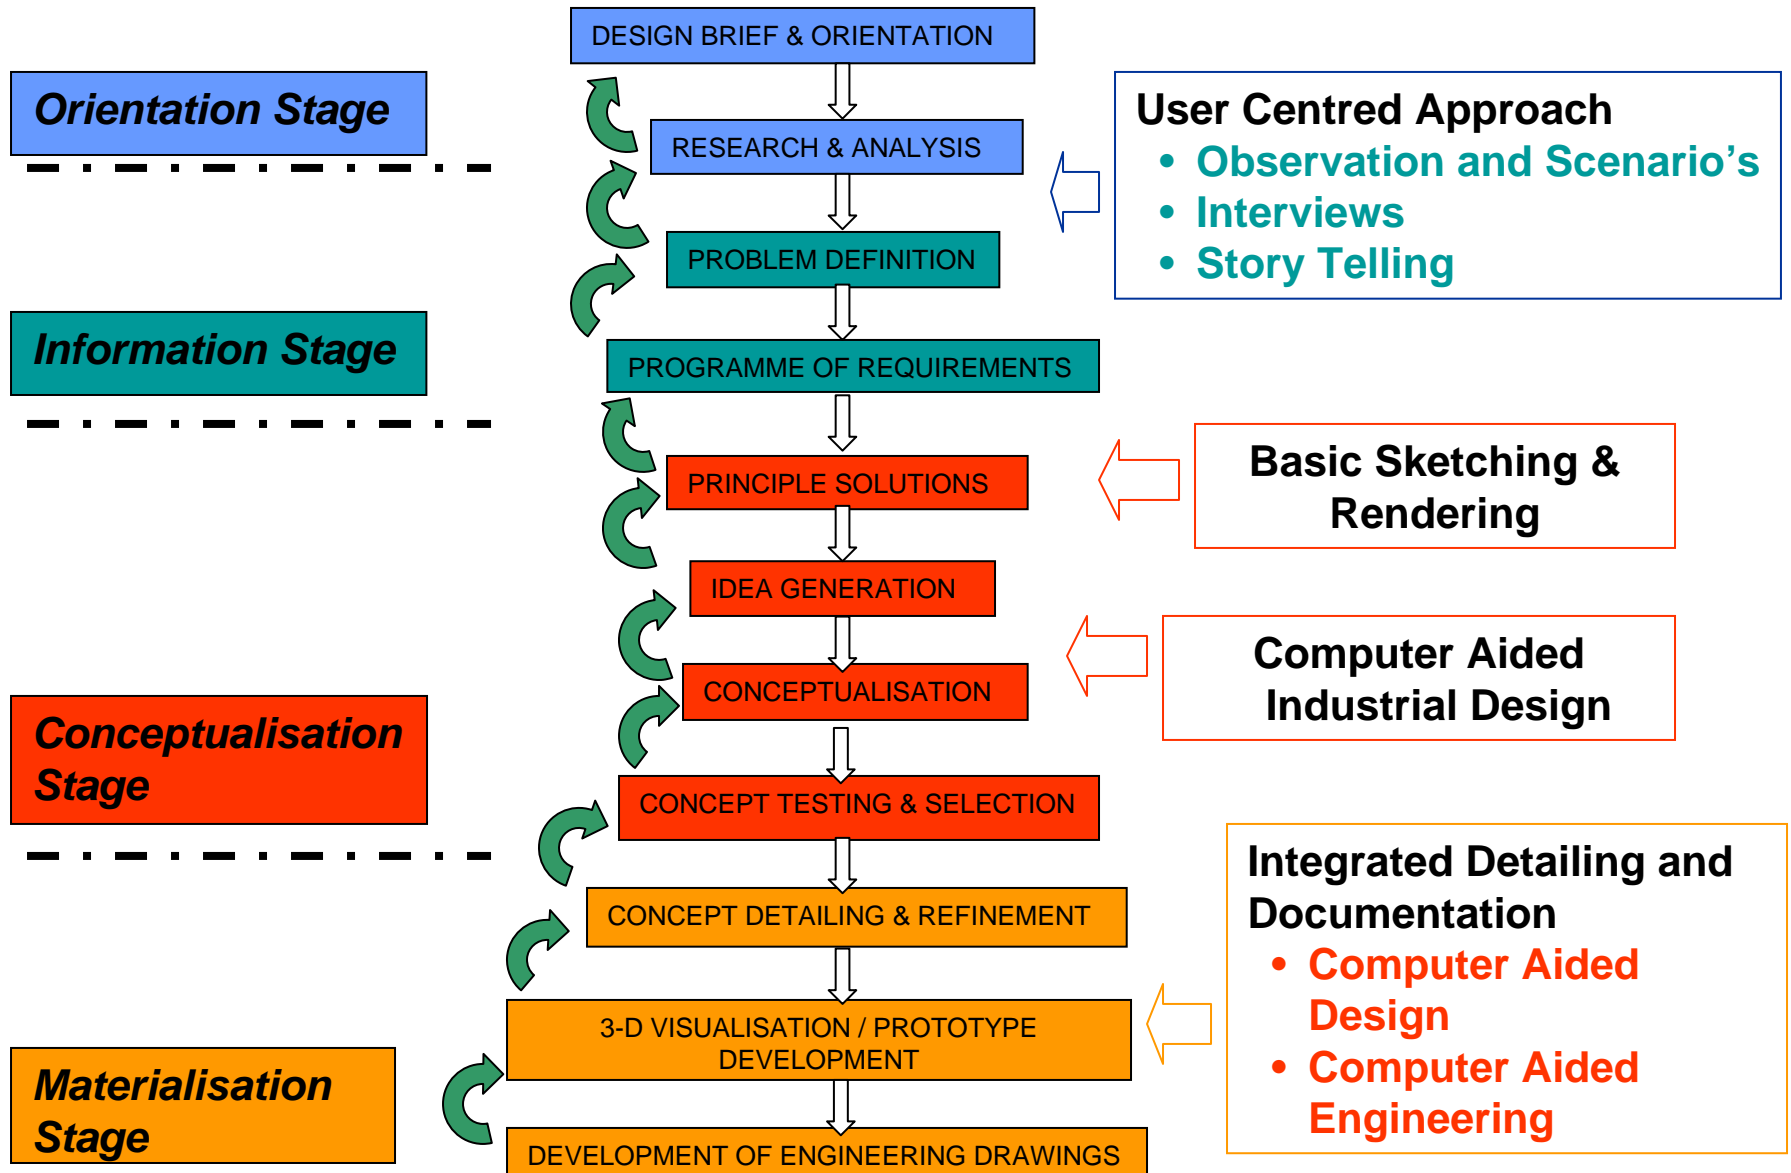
Orientation Stage

Information Stage

Conceptualisation Stage

Materialisation Stage

DESIGN BRIEF & ORIENTATION

RESEARCH & ANALYSIS

PROBLEM DEFINITION

PROGRAMME OF REQUIREMENTS

PRINCIPLE SOLUTIONS

IDEA GENERATION

CONCEPTUALISATION

CONCEPT TESTING & SELECTION

CONCEPT DETAILING & REFINEMENT

3-D VISUALISATION / PROTOTYPE DEVELOPMENT

DEVELOPMENT OF ENGINEERING DRAWINGS

User Centred Approach
• Observation and Scenario's
• Interviews
• Story Telling

Basic Sketching & Rendering

Computer Aided Industrial Design

Integrated Detailing and Documentation
• Computer Aided Design
• Computer Aided Engineering